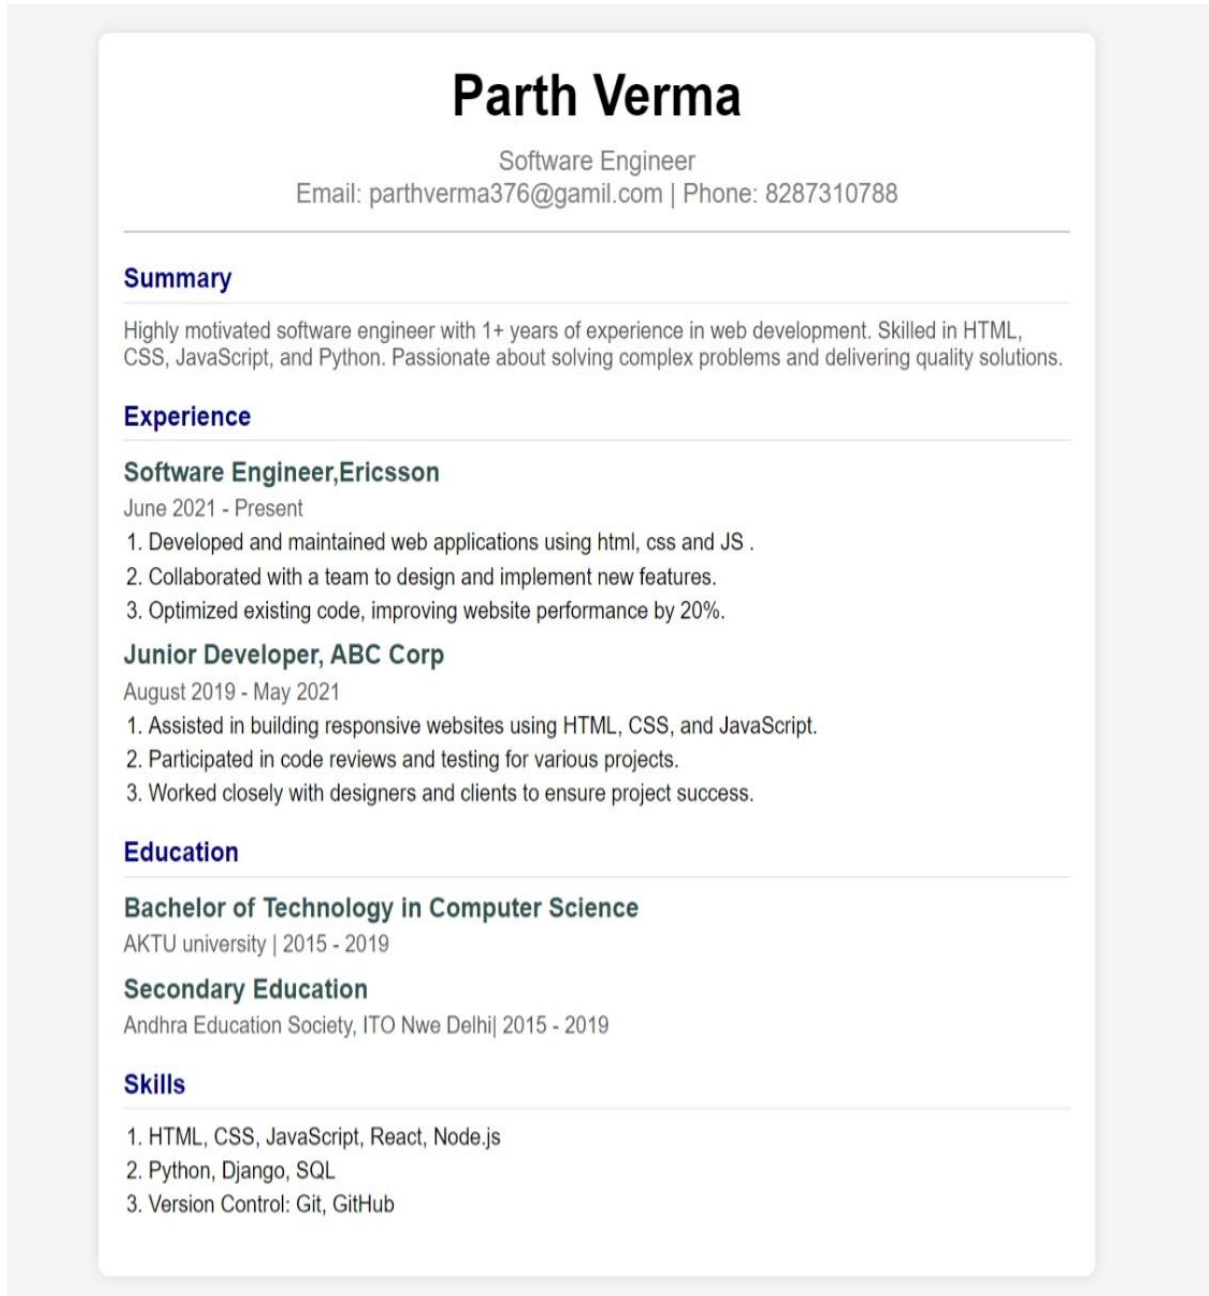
# Parth Verma

Software Engineer
Email: parthverma376@gamil.com | Phone: 8287310788

## Summary

Highly motivated software engineer with 1+ years of experience in web development. Skilled in HTML, CSS, JavaScript, and Python. Passionate about solving complex problems and delivering quality solutions.

## Experience

### Software Engineer,Ericsson

June 2021 - Present

1. Developed and maintained web applications using html, css and JS .
2. Collaborated with a team to design and implement new features.
3. Optimized existing code, improving website performance by 20%.

### Junior Developer, ABC Corp

August 2019 - May 2021

1. Assisted in building responsive websites using HTML, CSS, and JavaScript.
2. Participated in code reviews and testing for various projects.
3. Worked closely with designers and clients to ensure project success.

## Education

### Bachelor of Technology in Computer Science

AKTU university | 2015 - 2019

### Secondary Education

Andhra Education Society, ITO Nwe Delhi| 2015 - 2019

## Skills

1. HTML, CSS, JavaScript, React, Node.js
2. Python, Django, SQL
3. Version Control: Git, GitHub